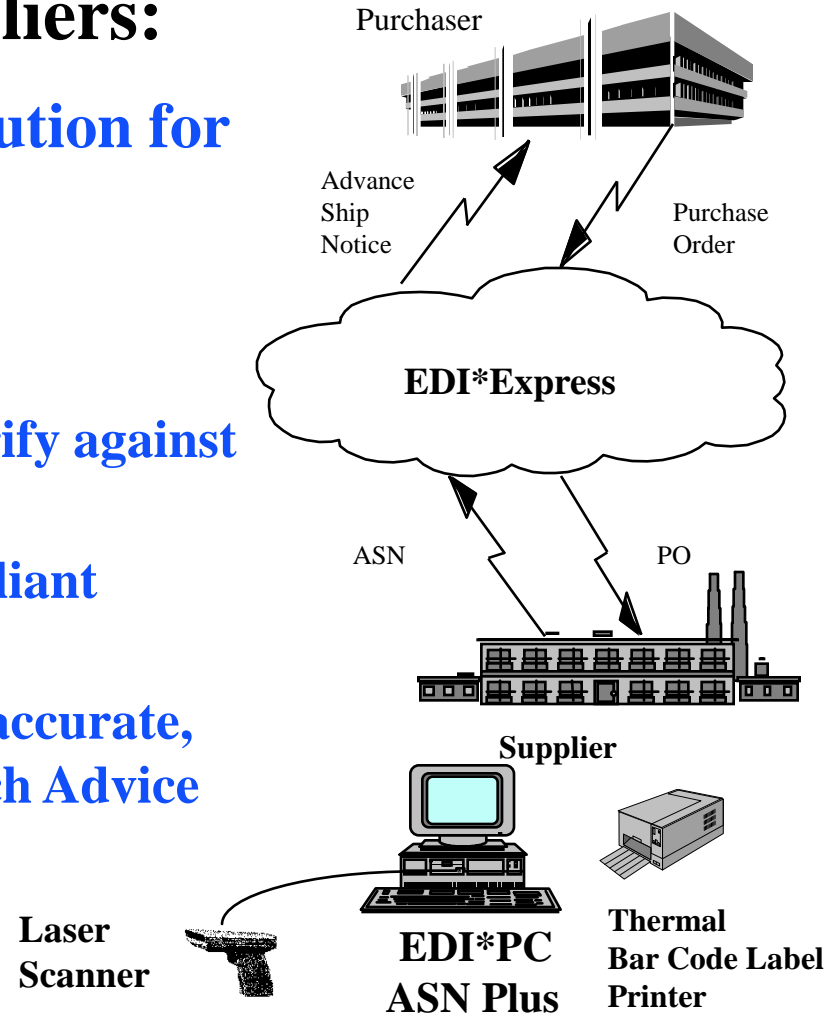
liers:

ution for

ify against

liant

accurate,

ch Advice

Purchaser

Advance Ship Notice

Purchase Order

EDI*Express

ASN

PO

Supplier

Laser Scanner

EDI*PC ASN Plus

Thermal Bar Code Label Printer